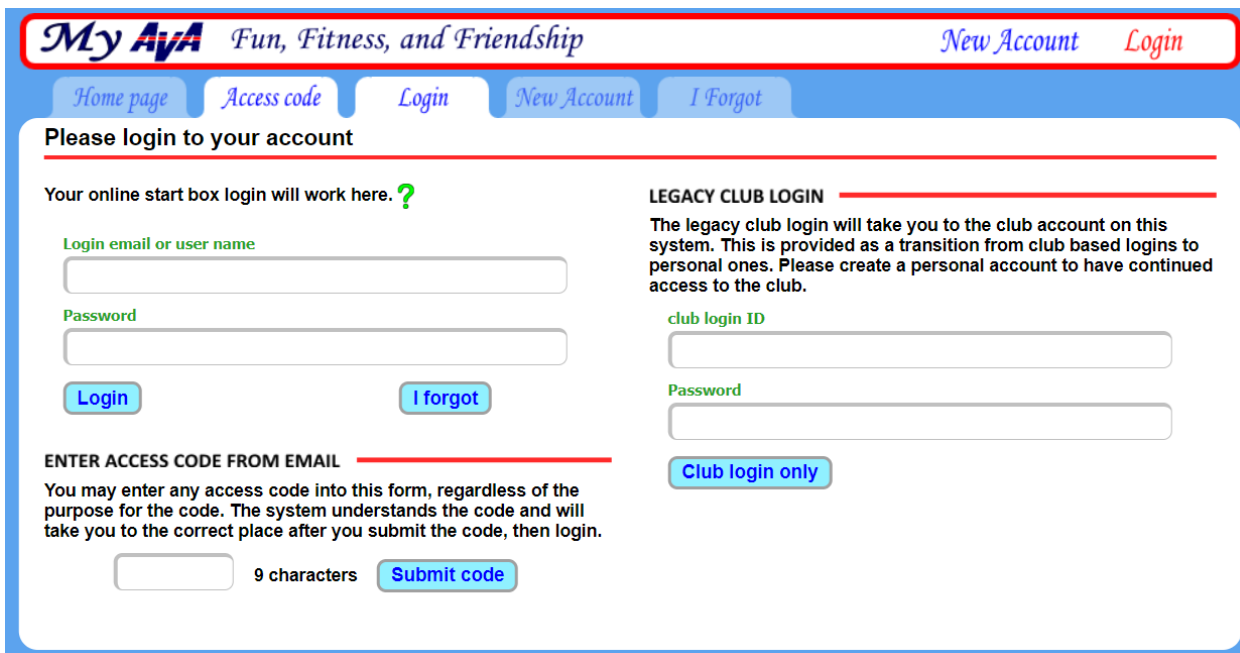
My AVA Fun, Fitness, and Friendship New Account Login

Home page Access code Login New Account I Forgot

Please login to your account

Your online start box login will work here. ?

Login email or user name

Password

Login I forgot

ENTER ACCESS CODE FROM EMAIL

You may enter any access code into this form, regardless of the purpose for the code. The system understands the code and will take you to the correct place after you submit the code, then login.

9 characters Submit code

LEGACY CLUB LOGIN

The legacy club login will take you to the club account on this system. This is provided as a transition from club based logins to personal ones. Please create a personal account to have continued access to the club.

club login ID

Password

Club login only